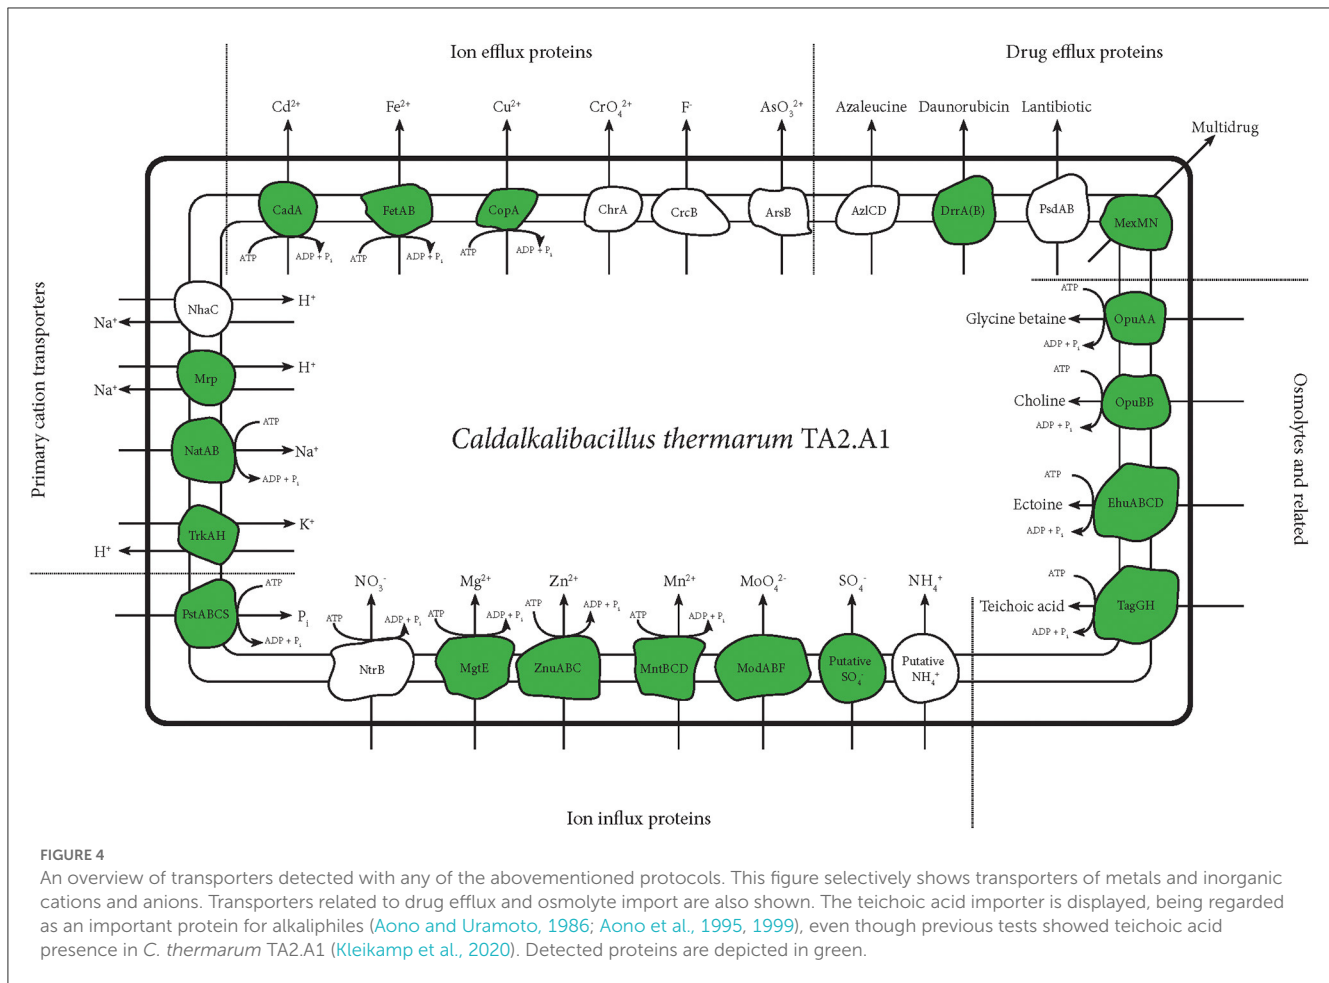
Ion efflux proteins

Drug efflux proteins

$Cd^{2+}$ $Fe^{2+}$ $Cu^{2+}$ $CrO_4^{2+}$ $F^-$ $AsO_3^{2+}$ Azaleucine Daunorubicin Lantibiotic

Multidrug

CadA FetAB CopA ChrA CrcB ArsB AzlCD DrrA(B) PsdAB MexMN

ATP ADP + $P_i$ ATP ADP + $P_i$ ATP ADP + $P_i$

Primary cation transporters

$Na^+$ NhaC $H^+$

$Na^+$ Mrp $H^+$

NatAB ATP $Na^+$ ADP + $P_i$

TrkAH $K^+$

$H^+$

PstABCS ATP $P_i$ ADP + $P_i$

Caldalkalibacillus thermarum TA2.A1

ATP Glycine betaine OpuAA ADP + $P_i$

ATP Choline OpuBB ADP + $P_i$

ATP Ectoine EhuABCD ADP + $P_i$

ATP Teichoic acid TagGH ADP + $P_i$

Osmolytes and related

$NO_3^-$ $Mg^{2+}$ $Zn^{2+}$ $Mn^{2+}$ $MoO_4^{2-}$ $SO_4^-$ $NH_4^+$

ATP ADP + $P_i$ ATP ADP + $P_i$ ATP ADP + $P_i$ ATP ADP + $P_i$

NtrB MgtE ZnuABC MntBCD ModABF Putative $SO_4^-$ Putative $NH_4^+$

Ion influx proteins

FIGURE 4

An overview of transporters detected with any of the abovementioned protocols. This figure selectively shows transporters of metals and inorganic cations and anions. Transporters related to drug efflux and osmolyte import are also shown. The teichoic acid importer is displayed, being regarded as an important protein for alkaliphiles (Aono and Uramoto, 1986; Aono et al., 1995, 1999), even though previous tests showed teichoic acid presence in C. thermarum TA2.A1 (Kleikamp et al., 2020). Detected proteins are depicted in green.